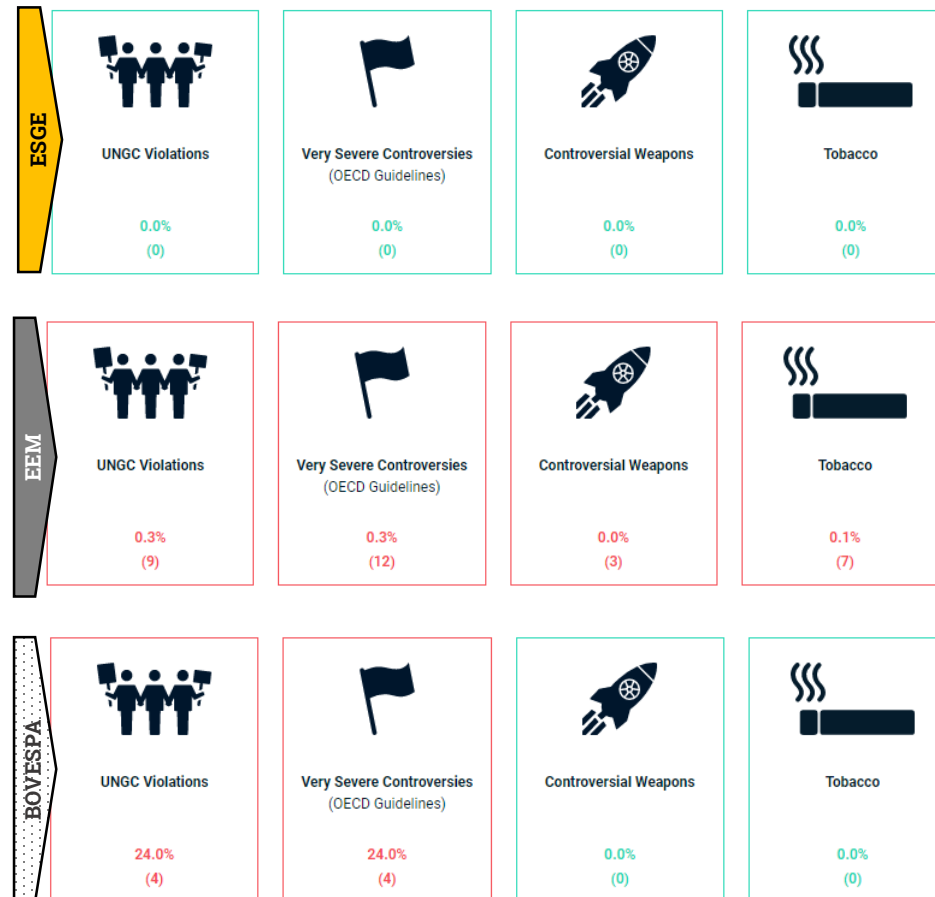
ESGE

UNGC Violations
0.0%
(0)

Very Severe Controversies
(OECD Guidelines)
0.0%
(0)

Controversial Weapons
0.0%
(0)

Tobacco
0.0%
(0)

EEM

UNGC Violations
0.3%
(9)

Very Severe Controversies
(OECD Guidelines)
0.3%
(12)

Controversial Weapons
0.0%
(3)

Tobacco
0.1%
(7)

BOVESPA

UNGC Violations
24.0%
(4)

Very Severe Controversies
(OECD Guidelines)
24.0%
(4)

Controversial Weapons
0.0%
(0)

Tobacco
0.0%
(0)